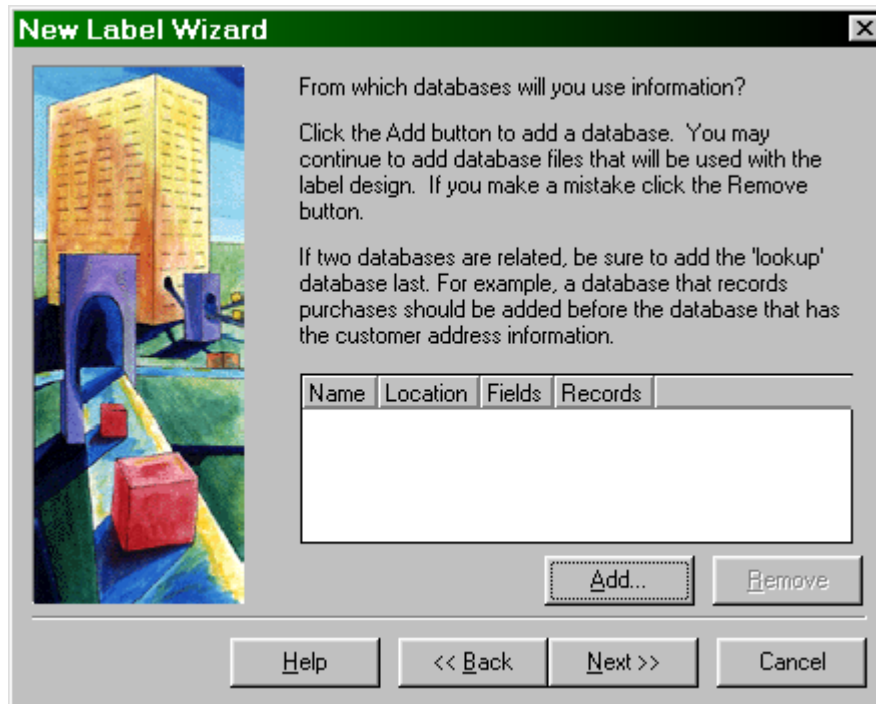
New Label Wizard

From which databases will you use information?

Click the Add button to add a database. You may continue to add database files that will be used with the label design. If you make a mistake click the Remove button.

If two databases are related, be sure to add the 'lookup' database last. For example, a database that records purchases should be added before the database that has the customer address information.

| Name | Location | Fields | Records |
|---|---|---|---|

Add...

Remove

Help

<< Back

Next >>

Cancel